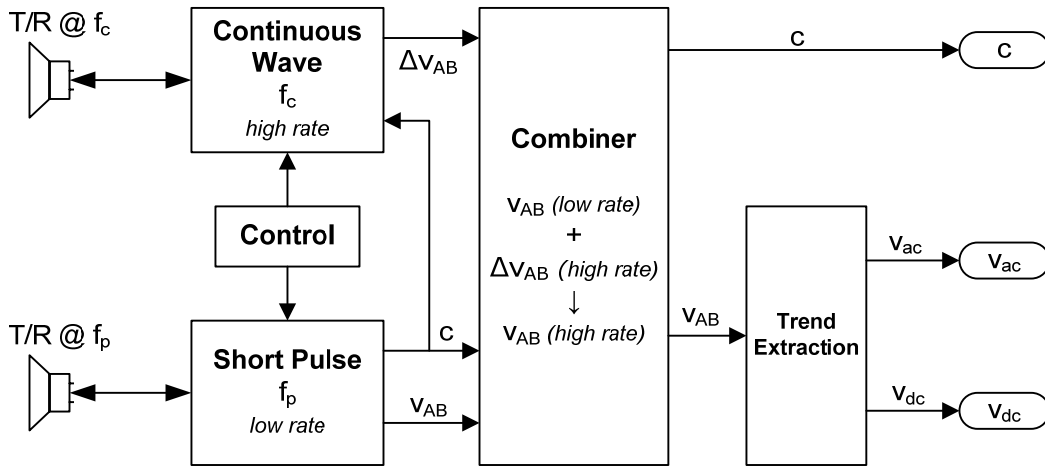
T/R @ $f_c$

Continuous Wave
$f_c$
high rate

$\Delta v_{AB}$

Combiner

$v_{AB}$ (low rate)
+
$\Delta v_{AB}$ (high rate)
↓
$v_{AB}$ (high rate)

c

c

Control

T/R @ $f_p$

Short Pulse
$f_p$
low rate

c

$v_{AB}$

$v_{AB}$

Trend Extraction

$v_{ac}$

$v_{ac}$

$v_{dc}$

$v_{dc}$